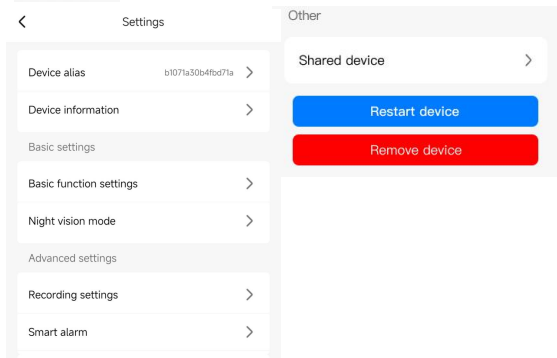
Settings

Device alias b1071a30b4fbd71a

Device information

Basic settings

Basic function settings

Night vision mode

Advanced settings

Recording settings

Smart alarm

Other

Shared device

Restart device

Remove device